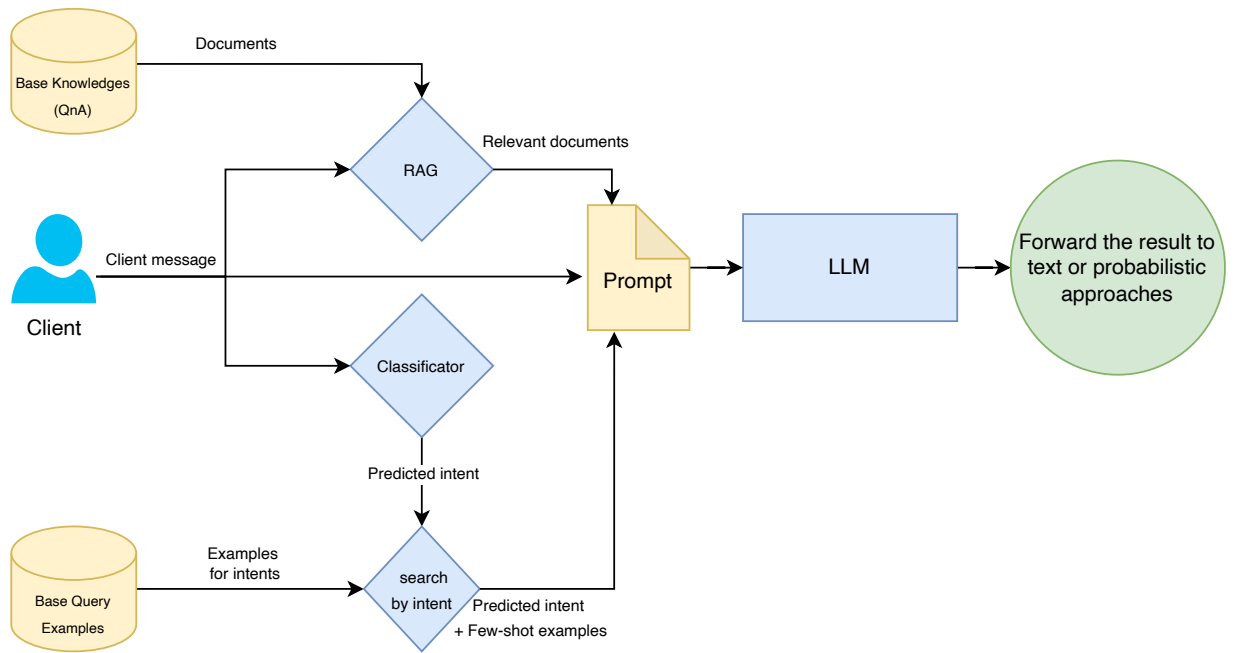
Base Knowledges (QnA)

Documents

RAG

Relevant documents

Client message

Client

Prompt

LLM

Forward the result to text or probabilistic approaches

Classificator

Predicted intent

Base Query Examples

Examples for intents

search by intent

Predicted intent + Few-shot examples